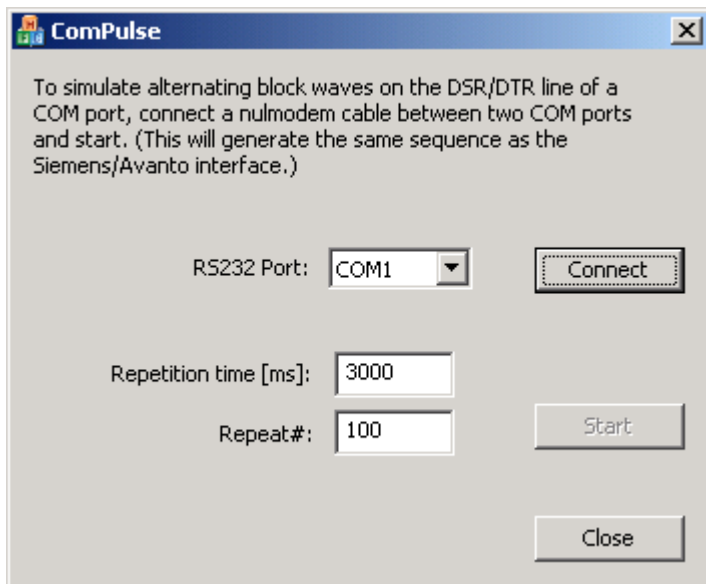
ComPulse

To simulate alternating block waves on the DSR/DTR line of a COM port, connect a nulmodem cable between two COM ports and start. (This will generate the same sequence as the Siemens/Avanto interface.)

RS232 Port: COM1

Connect

Repetition time [ms]: 3000

Repeat#: 100

Start

Close